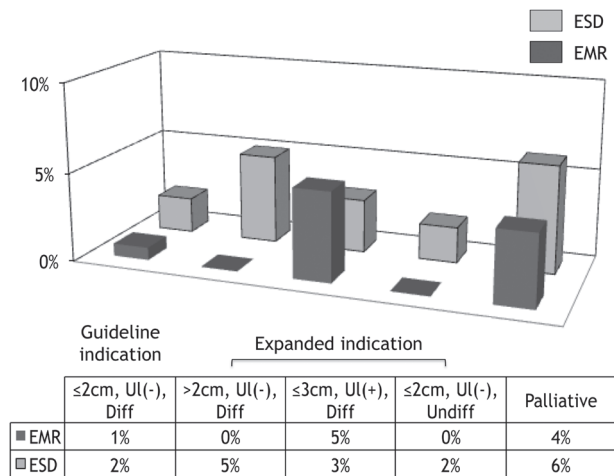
ESD
EMR

10%
5%
0%

Guideline indication

Expanded indication

| | ≤2cm, Ul(-), Diff | >2cm, Ul(-), Diff | ≤3cm, Ul(+), Diff | ≤2cm, Ul(-), Undiff | Palliative |
|---|---|---|---|---|---|
| EMR | 1% | 0% | 5% | 0% | 4% |
| ESD | 2% | 5% | 3% | 2% | 6% |